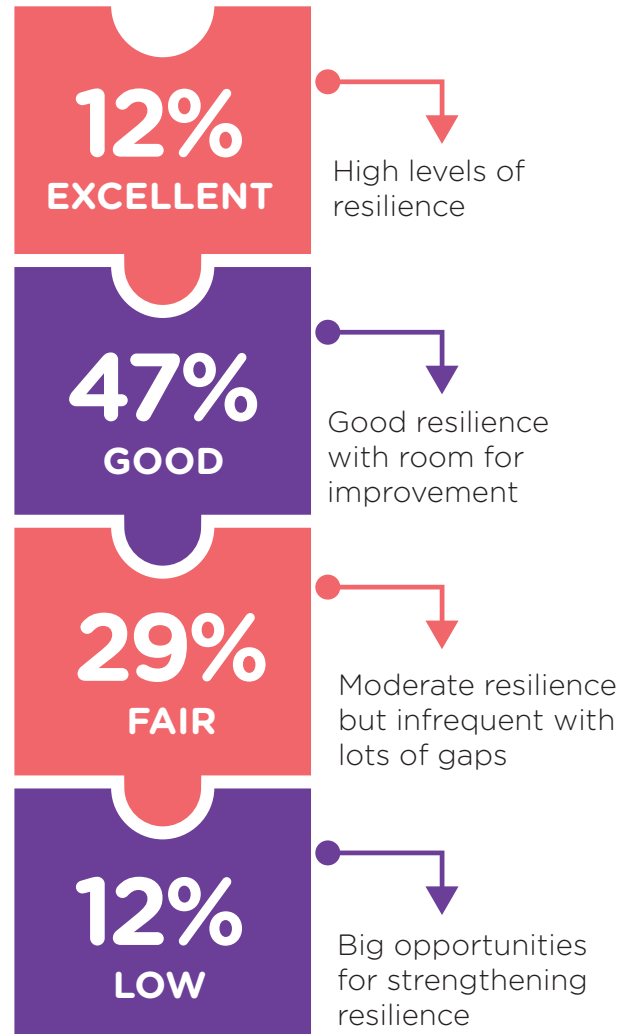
12%
EXCELLENT

High levels of resilience

47%
GOOD

Good resilience with room for improvement

29%
FAIR

Moderate resilience but infrequent with lots of gaps

12%
LOW

Big opportunities for strengthening resilience